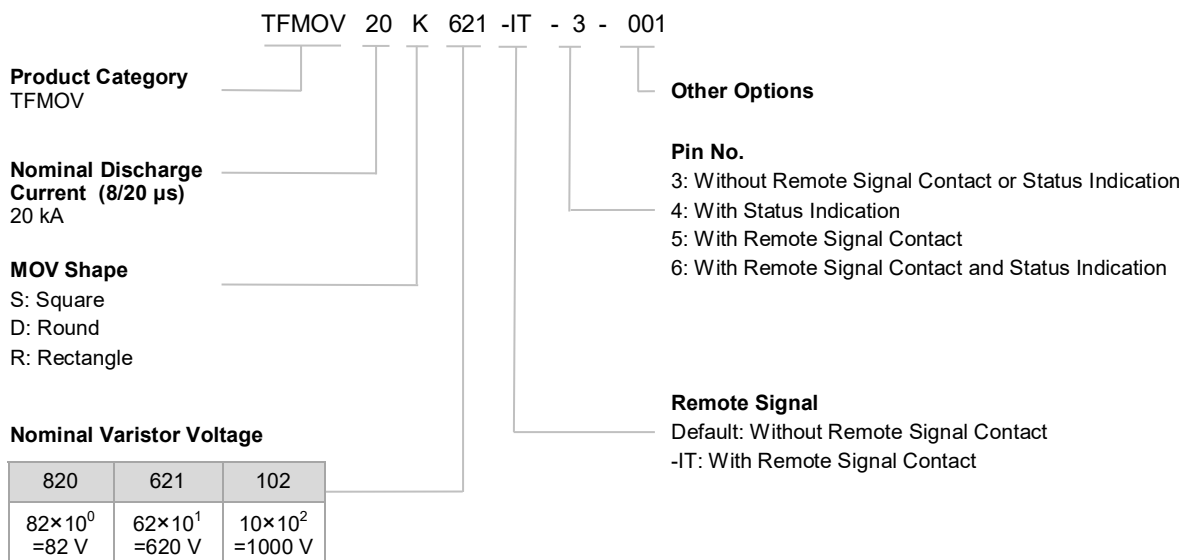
TFMOV 20 K 621 -IT - 3 - 001

**Product Category**
TFMOV

**Nominal Discharge Current (8/20 µs)**
20 kA

**MOV Shape**
S: Square
D: Round
R: Rectangle

**Nominal Varistor Voltage**

| 820 | 621 | 102 |
|---|---|---|
| $82×10^0$ =82 V | $62×10^1$ =620 V | $10×10^2$ =1000 V |

**Other Options**

**Pin No.**
3: Without Remote Signal Contact or Status Indication
4: With Status Indication
5: With Remote Signal Contact
6: With Remote Signal Contact and Status Indication

**Remote Signal**
Default: Without Remote Signal Contact
-IT: With Remote Signal Contact